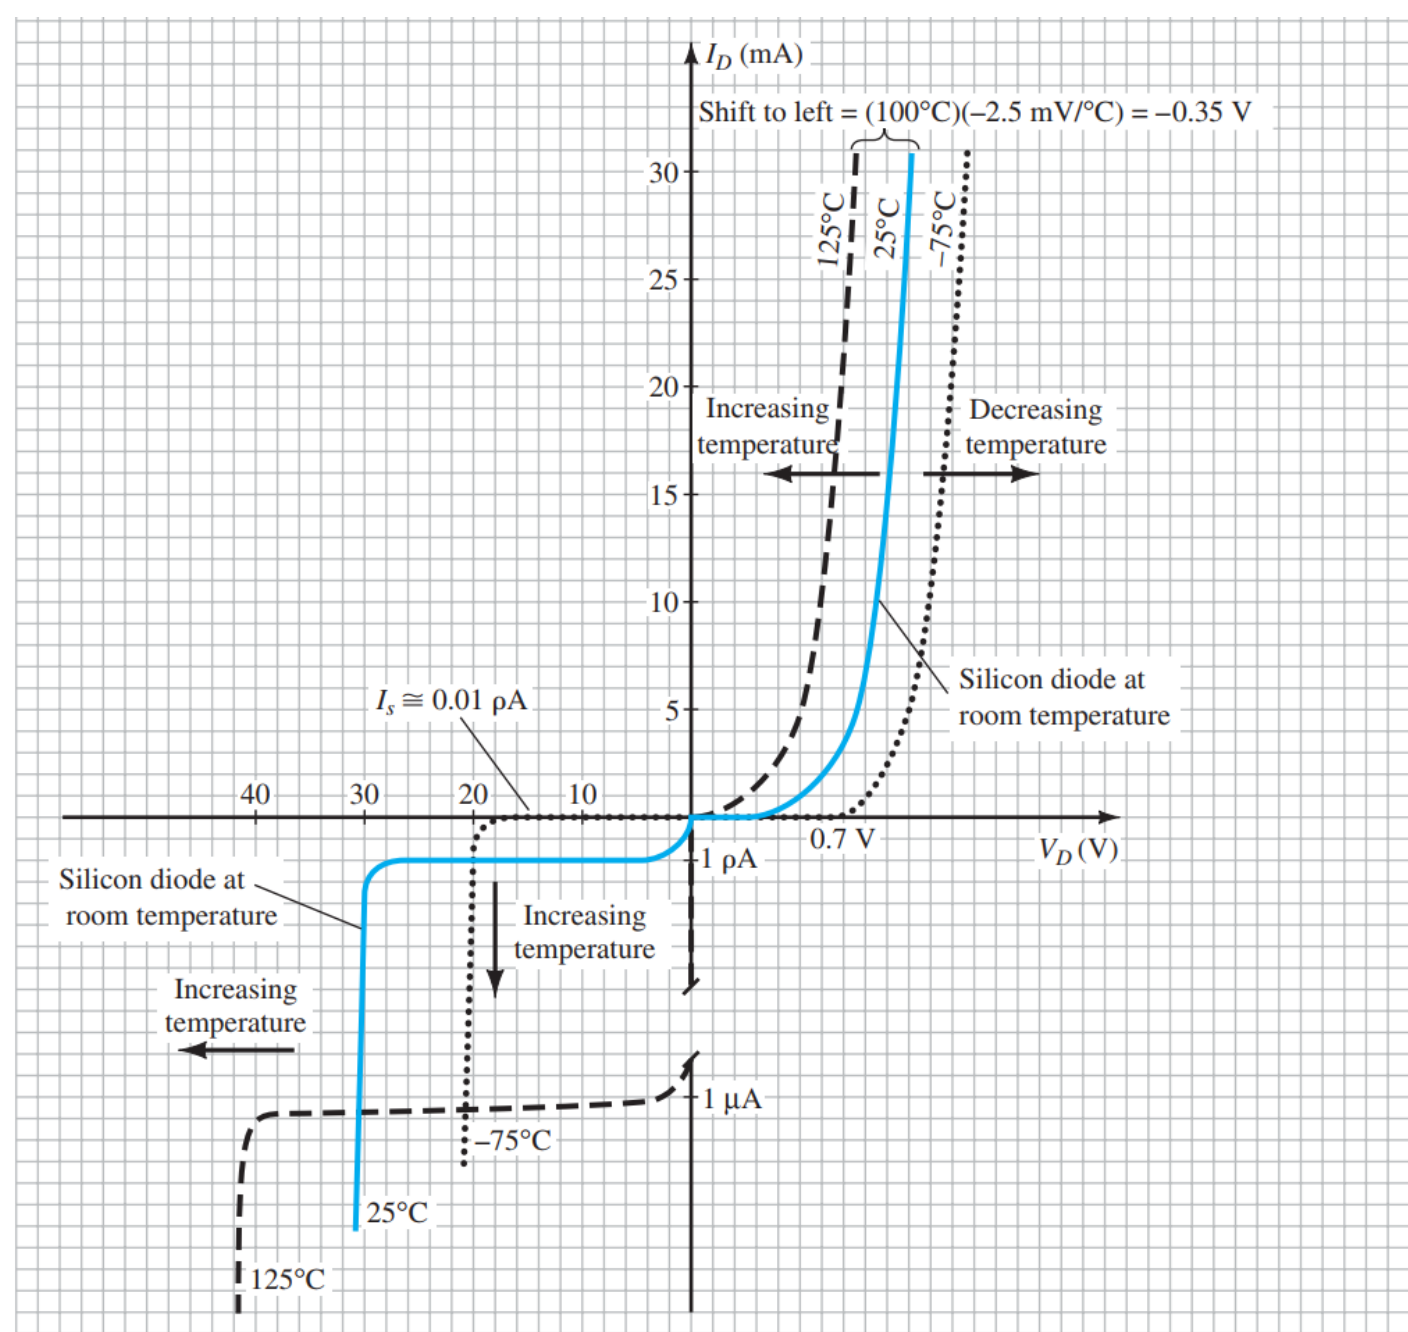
$I_D$ (mA)

Shift to left = (100°C)(–2.5 mV/°C) = –0.35 V

30

25

20

15

10

5

125°C

25°C

–75°C

Increasing temperature

Decreasing temperature

Silicon diode at room temperature

$I_s \cong 0.01$ ρA

40

30

20

10

0.7 V

$V_D$ (V)

1 ρA

Silicon diode at room temperature

Increasing temperature

Increasing temperature

1 μA

–75°C

25°C

125°C